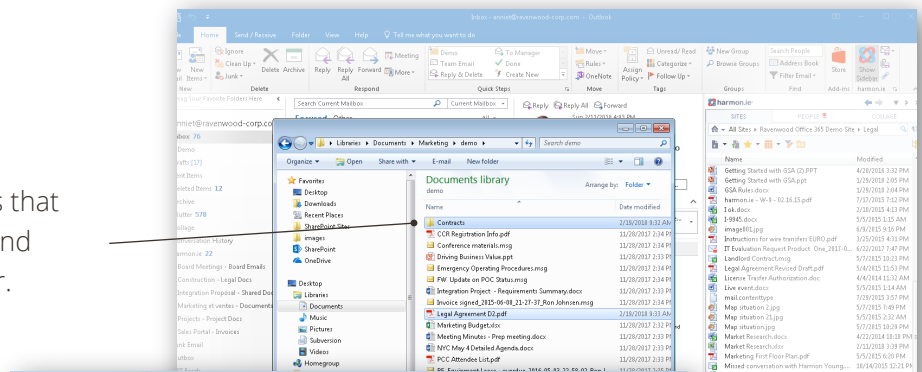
s that
nd
.

Inbox - anniet@ravenwood-corp.com - Outlook

File Home Send / Receive Folder View Help Tell me what you want to do

New Email New Items | Ignore Clean Up Junk | Delete Archive | Delete | Reply Reply All Forward More | Meeting | Respond | Demo Team Email Reply & Delete | To Manager Done Create New | Quick Steps | Move Rules OneNote | Move | Assign Policy | Unread/ Read Categorize Follow Up | Tags | New Group Browse Groups | Groups | Search People Address Book Filter Email | Find | Store | Slider Sidebar | Add-ins | harmon.ie

Drag Your Favorite Folders Here

anniet@ravenwood-corp.com
Inbox 76
Demo
Drafts [37]
Sent Items
Deleted Items 12
Archive
Clutter 570
Outbox
Conversation History
harmon.ie 22
Board Meetings - Board Emails
Construction - Legal Docs
Integration Proposal - Shared Docs
Marketing et ventes - Documents
Projects - Project Docs
Sales Portal - Invoices
Junk Email
Outbox

Search Current Mailbox | Current Mailbox
Reply Reply All Forward
Focused Other All

Libraries > Documents > Marketing > demo
Search demo
Organize | Open | Share with | E-mail | New folder

Favorites
Desktop
Downloads
Recent Places
SharePoint Sites
images
SharePoint
OneDrive

Desktop
Libraries
Documents
Music
Pictures
Subversion
Videos
Homegroup

Documents library
demo
Arrange by: Folder

| Name | Date modified |
|---|---|
| Contracts | 2/18/2018 9:33 AM |
| CCR Registration Info.pdf | 11/28/2017 2:33 PM |
| Conference materials.msg | 11/28/2017 2:33 PM |
| Driving Business Value.ppt | 11/28/2017 2:33 PM |
| Emergency Operating Procedures.msg | 11/28/2017 2:33 PM |
| FW Update on POC Status.msg | 11/28/2017 2:33 PM |
| Integration Project - Requirements Summary.docx | 11/28/2017 2:33 PM |
| Invoice signed_2015-06-08_21-27-37_Ron Johnsen.msg | 11/28/2017 2:33 PM |
| Legal Agreement D2.pdf | 2/18/2018 9:33 AM |
| Marketing Budget.xlsx | 11/28/2017 2:33 PM |
| Meeting Minutes - Prep meeting.docx | 11/28/2017 2:33 PM |
| NYC May 4 Detailed Agenda.docx | 11/28/2017 2:33 PM |
| PCC Attendee List.pdf | 11/28/2017 2:33 PM |

harmon.ie
SITES PEOPLE COLLAB
All Sites > Ravenwood Office 365 Demo Site > Legal

| Name | Modified |
|---|---|
| Getting Started with GSA (2).PPT | 4/28/2016 3:32 PM |
| Getting Started with GSA.ppt | 4/28/2016 3:32 PM |
| GSA Rules.docx | 4/28/2016 3:32 PM |
| harmon.ie - W-9 - 02.16.15.pdf | 7/17/2015 7:12 PM |
| 1ok.docx | 2/18/2015 4:13 PM |
| J-9945.docx | 5/5/2015 1:15 AM |
| image801.jpg | 6/9/2015 9:16 PM |
| Instructions for wire transfers EURO.pdf | 3/25/2015 4:31 PM |
| IT Evaluation Request Product: One_2017-0... | 4/22/2017 7:47 PM |
| Landlord Contract.msg | 5/7/2015 10:23 PM |
| Legal Agreement Revised Draft.pdf | 5/4/2015 11:53 PM |
| License Trasfer Authorization.doc | 4/4/2015 11:32 AM |
| Live event.docx | 5/5/2015 1:14 AM |
| mail.contenttype | 7/28/2015 3:57 PM |
| Map situation 2.jpg | 5/7/2015 7:48 PM |
| Map situation 21.jpg | 5/5/2015 2:32 AM |
| Map situation.jpg | 5/7/2015 7:48 PM |
| Market Research.docx | 4/22/2014 10:18 PM |
| Market Research.xlsx | 2/11/2014 3:39 PM |
| Marketing First Floor Plan.pdf | 5/5/2015 6:20 PM |
| Missed conversation with Harmon Young... | 10/14/2015 12:21 PM |